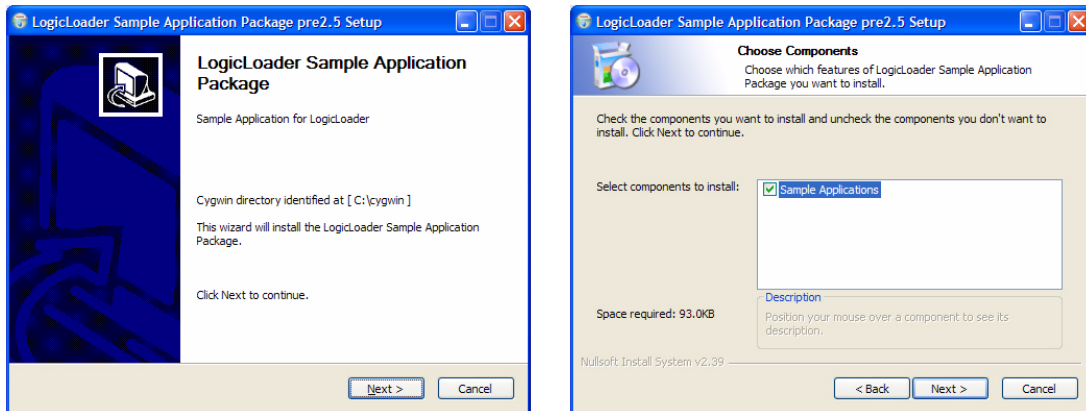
LogicLoader Sample Application Package pre2.5 Setup

LogicLoader Sample Application Package

Sample Application for LogicLoader

Cygwin directory identified at [ C:\cygwin ]

This wizard will install the LogicLoader Sample Application Package.

Click Next to continue.

Next >
Cancel

LogicLoader Sample Application Package pre2.5 Setup

Choose Components
Choose which features of LogicLoader Sample Application Package you want to install.

Check the components you want to install and uncheck the components you don't want to install. Click Next to continue.

Select components to install:
Sample Applications

Description
Position your mouse over a component to see its description.

Space required: 93.0KB

Nullsoft Install System v2.39

< Back
Next >
Cancel